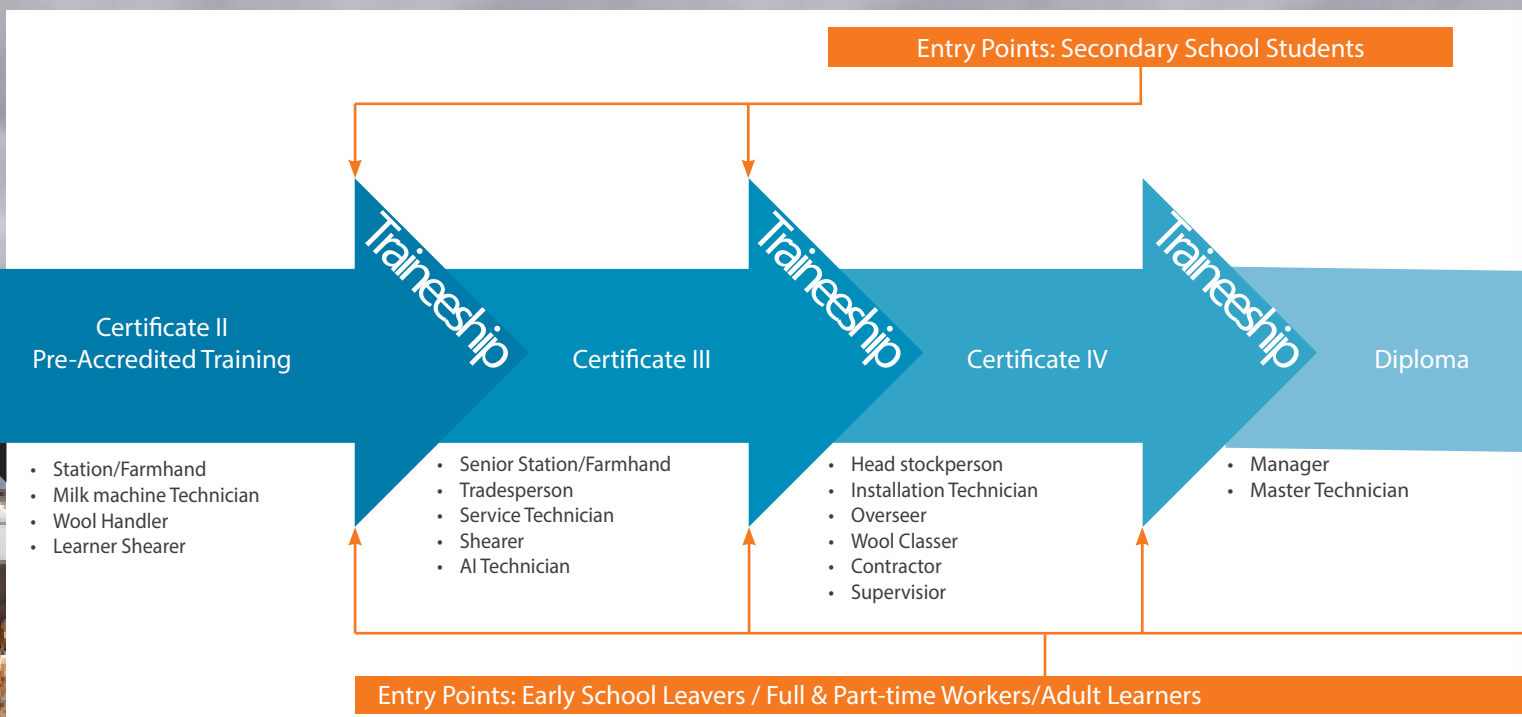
Entry Points: Secondary School Students

Traineeship

Traineeship

Traineeship

Certificate II
Pre-Accredited Training

Certificate III

Certificate IV

Diploma

- Station/Farmhand
- Milk machine Technician
- Wool Handler
- Learner Shearer

- Senior Station/Farmhand
- Tradesperson
- Service Technician
- Shearer
- AI Technician

- Head stockperson
- Installation Technician
- Overseer
- Wool Classer
- Contractor
- Supervisior

- Manager
- Master Technician

Entry Points: Early School Leavers / Full & Part-time Workers/Adult Learners